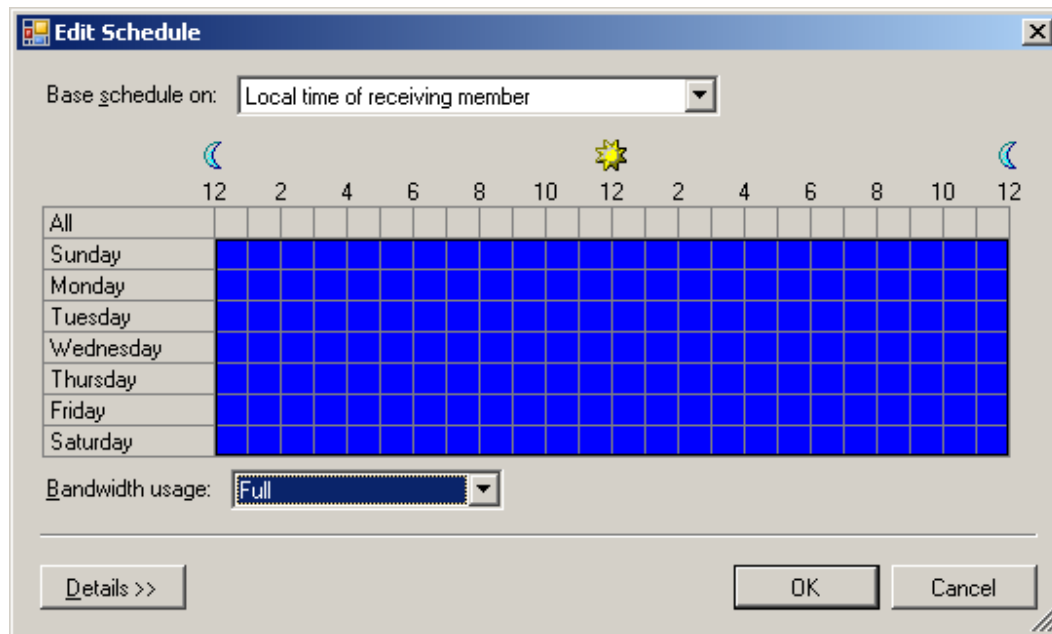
Edit Schedule

Base schedule on: Local time of receiving member

12 2 4 6 8 10 12 2 4 6 8 10 12

| All |
|---|
| Sunday |
| Monday |
| Tuesday |
| Wednesday |
| Thursday |
| Friday |
| Saturday |

Bandwidth usage: Full

Details >>

OK

Cancel